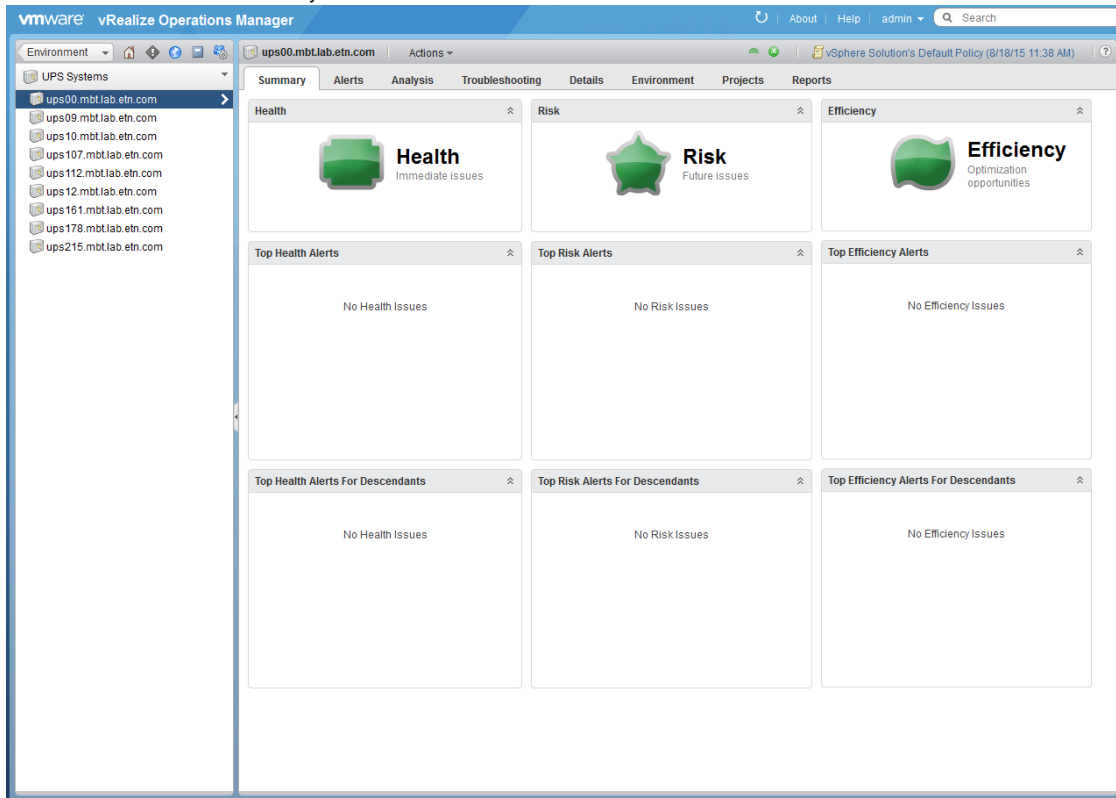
vmware vRealize Operations Manager

About | Help | admin ▾ | Search

Environment ▾

UPS Systems

ups00.mbt.lab.etn.com
ups09.mbt.lab.etn.com
ups10.mbt.lab.etn.com
ups107.mbt.lab.etn.com
ups112.mbt.lab.etn.com
ups12.mbt.lab.etn.com
ups161.mbt.lab.etn.com
ups178.mbt.lab.etn.com
ups215.mbt.lab.etn.com

ups00.mbt.lab.etn.com | Actions ▾ | vSphere Solution's Default Policy (8/18/15 11:38 AM) | ?

Summary | Alerts | Analysis | Troubleshooting | Details | Environment | Projects | Reports

Health

Health
Immediate issues

Risk

Risk
Future issues

Efficiency

Efficiency
Optimization opportunities

Top Health Alerts

No Health Issues

Top Risk Alerts

No Risk Issues

Top Efficiency Alerts

No Efficiency Issues

Top Health Alerts For Descendants

No Health Issues

Top Risk Alerts For Descendants

No Risk Issues

Top Efficiency Alerts For Descendants

No Efficiency Issues